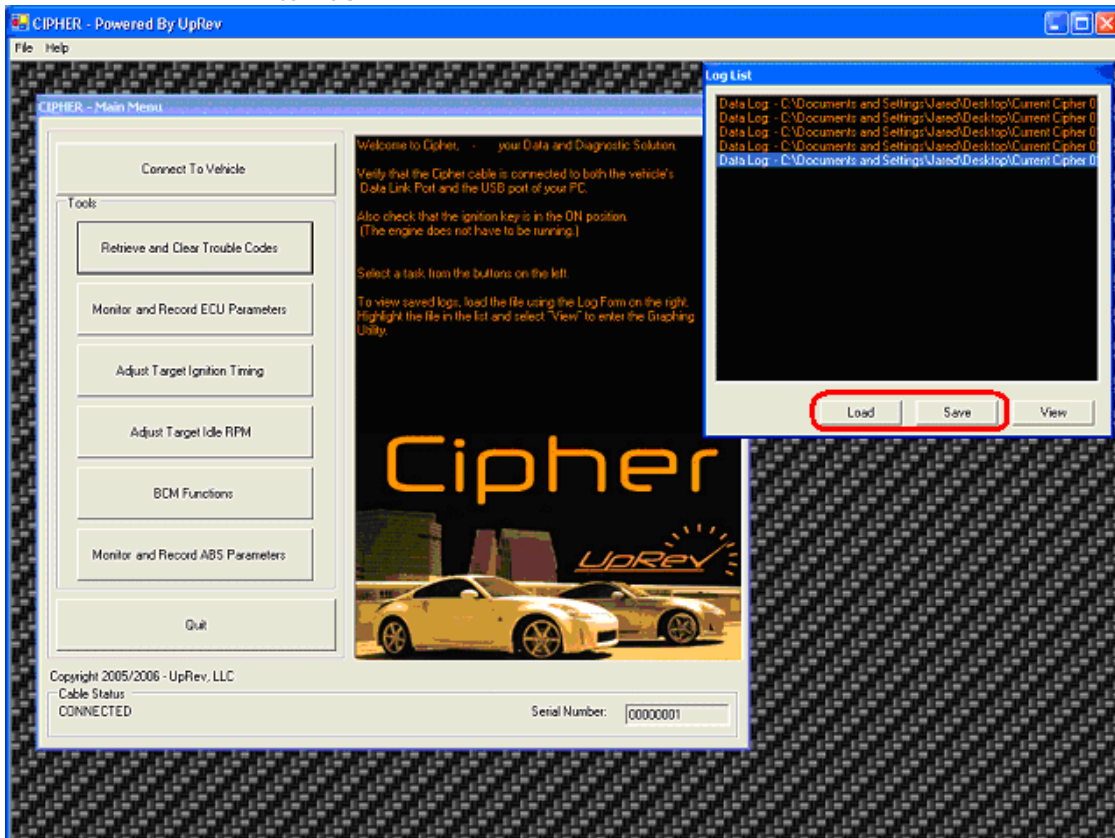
CIPHER - Powered By UpRev

File Help

CIPHER - Main Menu

Connect To Vehicle

Tools

Retrieve and Clear Trouble Codes

Monitor and Record ECU Parameters

Adjust Target Ignition Timing

Adjust Target Idle RPM

BCM Functions

Monitor and Record ABS Parameters

Quit

Welcome to Cipher, - your Data and Diagnostic Solution.

Verify that the Cipher cable is connected to both the vehicle's Data Link Port and the USB port of your PC.

Also check that the ignition key is in the ON position. (The engine does not have to be running.)

Select a task from the buttons on the left.

To view saved logs, load the file using the Log Form on the right. Highlight the file in the list and select "View" to enter the Graphing Utility.

Cipher

UpRev

Copyright 2005/2006 - UpRev, LLC

Cable Status

CONNECTED

Serial Number: 00000001

Log List

Data Log - C:\Documents and Settings\Jared\Desktop\Current Cipher 0

Data Log - C:\Documents and Settings\Jared\Desktop\Current Cipher 0

Data Log - C:\Documents and Settings\Jared\Desktop\Current Cipher 0

Data Log - C:\Documents and Settings\Jared\Desktop\Current Cipher 0

Data Log - C:\Documents and Settings\Jared\Desktop\Current Cipher 0

Load Save View